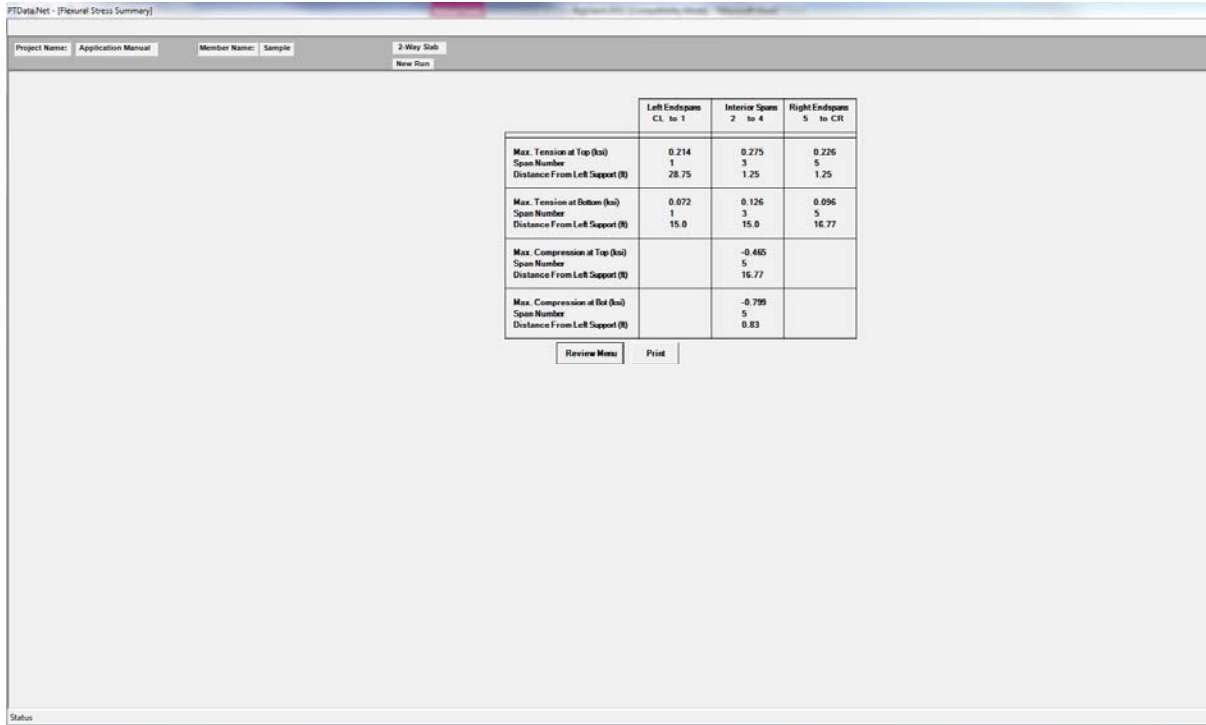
PTData.Net - [Flexural Stress Summery]

Project Name: Application Manual

Member Name: Sample

2-Way Slab

New Run

| | Left Endspans CL to 1 | Interior Spans 2 to 4 | Right Endspans 5 to CR |
|---|---|---|---|
| Max. Tension at Top (ksi)<br>Span Number<br>Distance From Left Support (ft) | 0.214<br>1<br>28.75 | 0.275<br>3<br>1.25 | 0.226<br>5<br>1.25 |
| Max. Tension at Bottom (ksi)<br>Span Number<br>Distance From Left Support (ft) | 0.072<br>1<br>15.0 | 0.126<br>3<br>15.0 | 0.096<br>5<br>16.77 |
| Max. Compression at Top (ksi)<br>Span Number<br>Distance From Left Support (ft) | | -0.465<br>5<br>16.77 | |
| Max. Compression at Bot (ksi)<br>Span Number<br>Distance From Left Support (ft) | | -0.799<br>5<br>0.83 | |

Review Menu

Print

Status